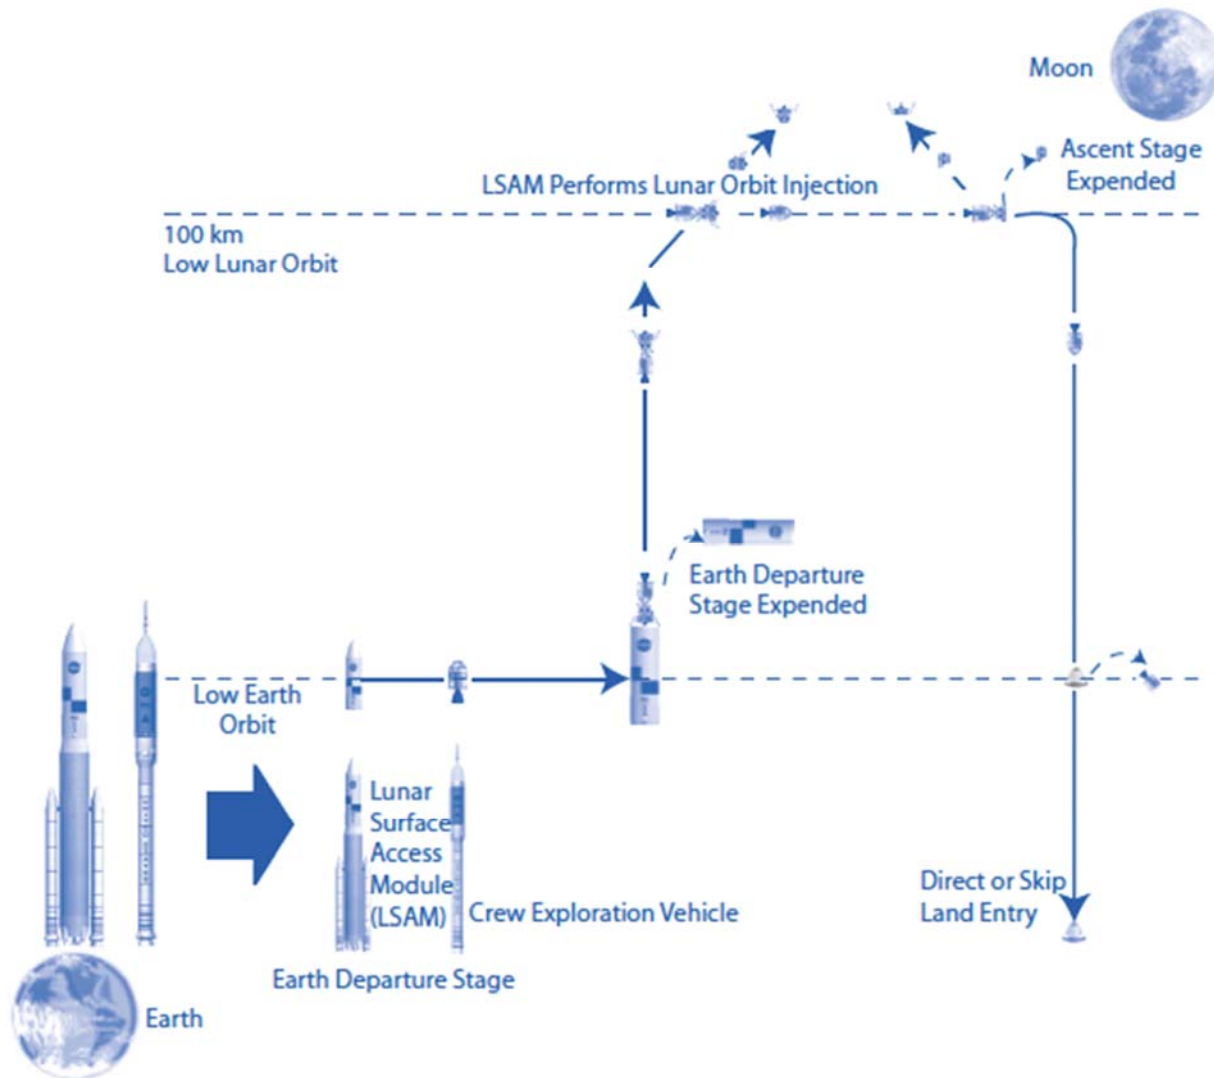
Moon

Ascent Stage Expended

LSAM Performs Lunar Orbit Injection

100 km
Low Lunar Orbit

Earth Departure Stage Expended

Low Earth Orbit

Lunar Surface Access Module (LSAM)

Crew Exploration Vehicle

Direct or Skip Land Entry

Earth Departure Stage

Earth